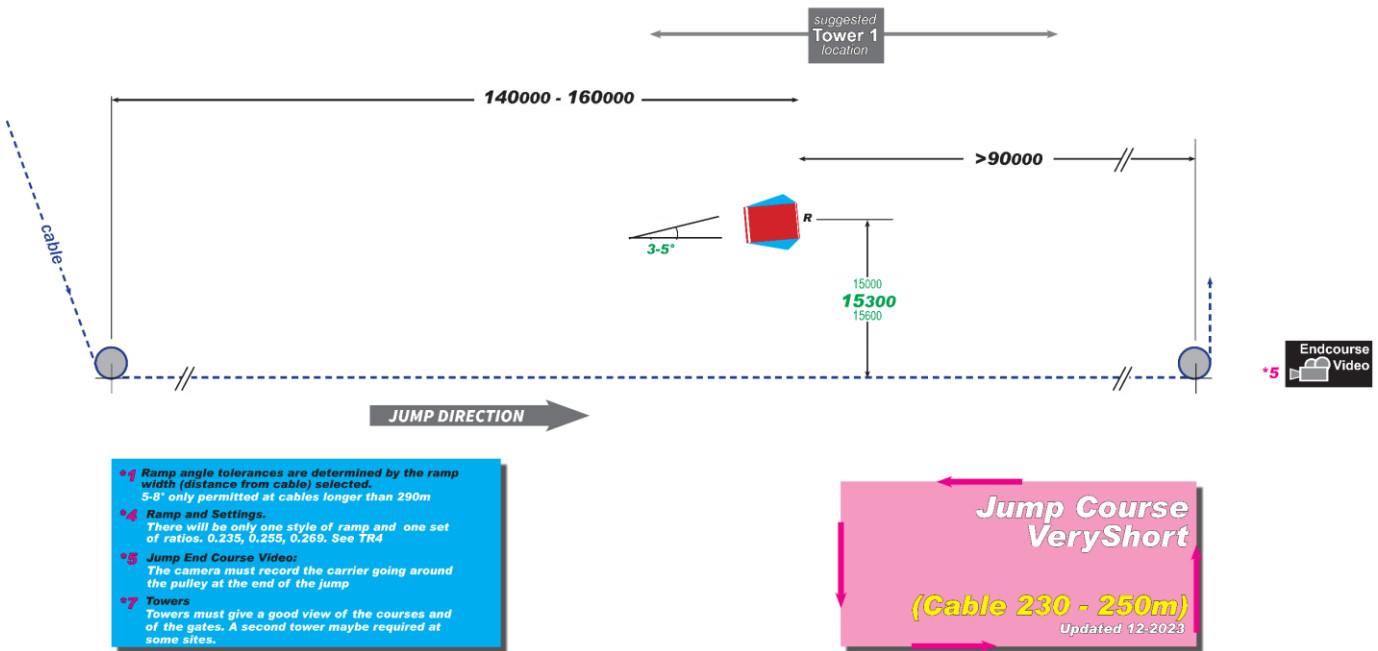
suggested
Tower 1
location

140000 - 160000

>90000

cable

R

3-5°

15000
15300
15600

Endcourse Video
*5

JUMP DIRECTION

*1 Ramp angle tolerances are determined by the ramp width (distance from cable) selected.
5-8° only permitted at cables longer than 290m

*4 Ramp and Settings.
There will be only one style of ramp and one set of ratios. 0.235, 0.255, 0.269. See TR4

*5 Jump End Course Video:
The camera must record the carrier going around the pulley at the end of the jump

*7 Towers
Towers must give a good view of the courses and of the gates. A second tower maybe required at some sites.

Jump Course
VeryShort

(Cable 230 - 250m)
Updated 12-2023